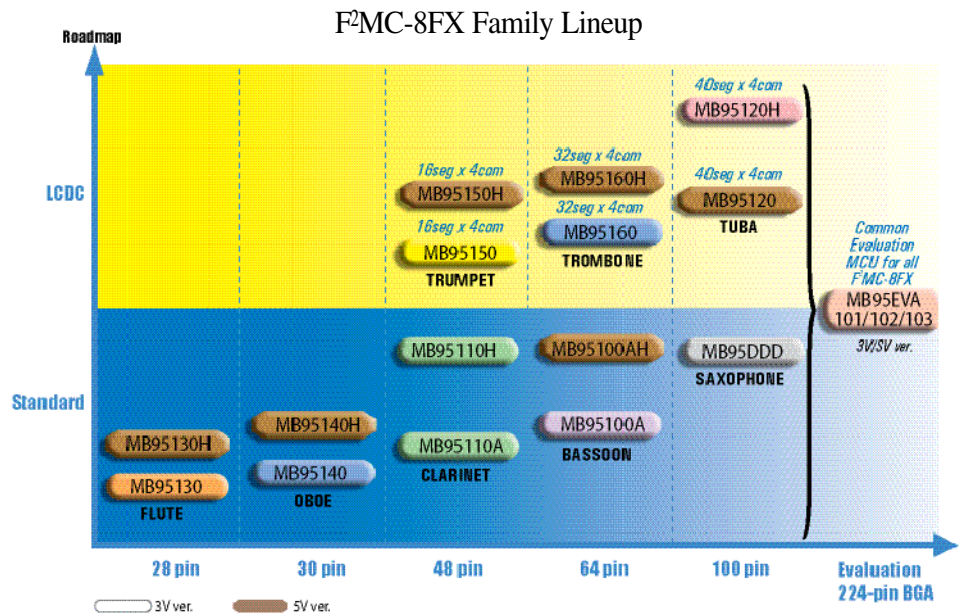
F$^2$MC-8FX Family Lineup

Roadmap

LCDC

Standard

16seg x 4com
MB95150H
16seg x 4com
MB95150
TRUMPET

32seg x 4com
MB95160H
32seg x 4com
MB95160
TROMBONE

40seg x 4com
MB95120H
40seg x 4com
MB95120
TUBA

Common Evaluation MCU for all F$^2$MC-8FX
MB95EVA 101/102/103
3V/5V ver.

MB95110H
MB95110A
CLARINET

MB95100AH
MB95100A
BASSOON

MB95DDD
SAXOPHONE

MB95130H
MB95130
FLUTE

MB95140H
MB95140
OBOE

28 pin
30 pin
48 pin
64 pin
100 pin
Evaluation 224-pin BGA

3V ver.
5V ver.